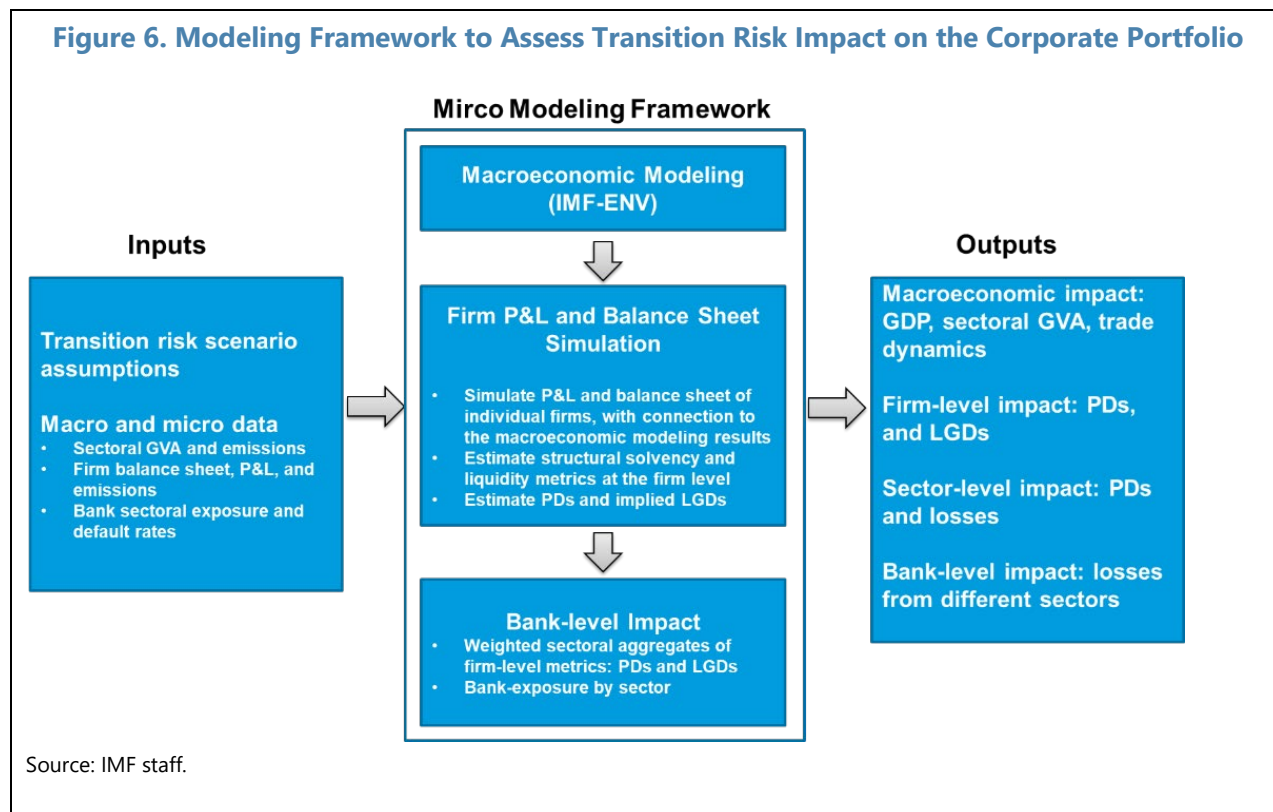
Figure 6. Modeling Framework to Assess Transition Risk Impact on the Corporate Portfolio

Inputs

Transition risk scenario assumptions

Macro and micro data
• Sectoral GVA and emissions
• Firm balance sheet, P&L, and emissions
• Bank sectoral exposure and default rates

Mirco Modeling Framework

Macroeconomic Modeling (IMF-ENV)

Firm P&L and Balance Sheet Simulation
• Simulate P&L and balance sheet of individual firms, with connection to the macroeconomic modeling results
• Estimate structural solvency and liquidity metrics at the firm level
• Estimate PDs and implied LGDs

Bank-level Impact
• Weighted sectoral aggregates of firm-level metrics: PDs and LGDs
• Bank-exposure by sector

Outputs

Macroeconomic impact: GDP, sectoral GVA, trade dynamics

Firm-level impact: PDs, and LGDs

Sector-level impact: PDs and losses

Bank-level impact: losses from different sectors

Source: IMF staff.